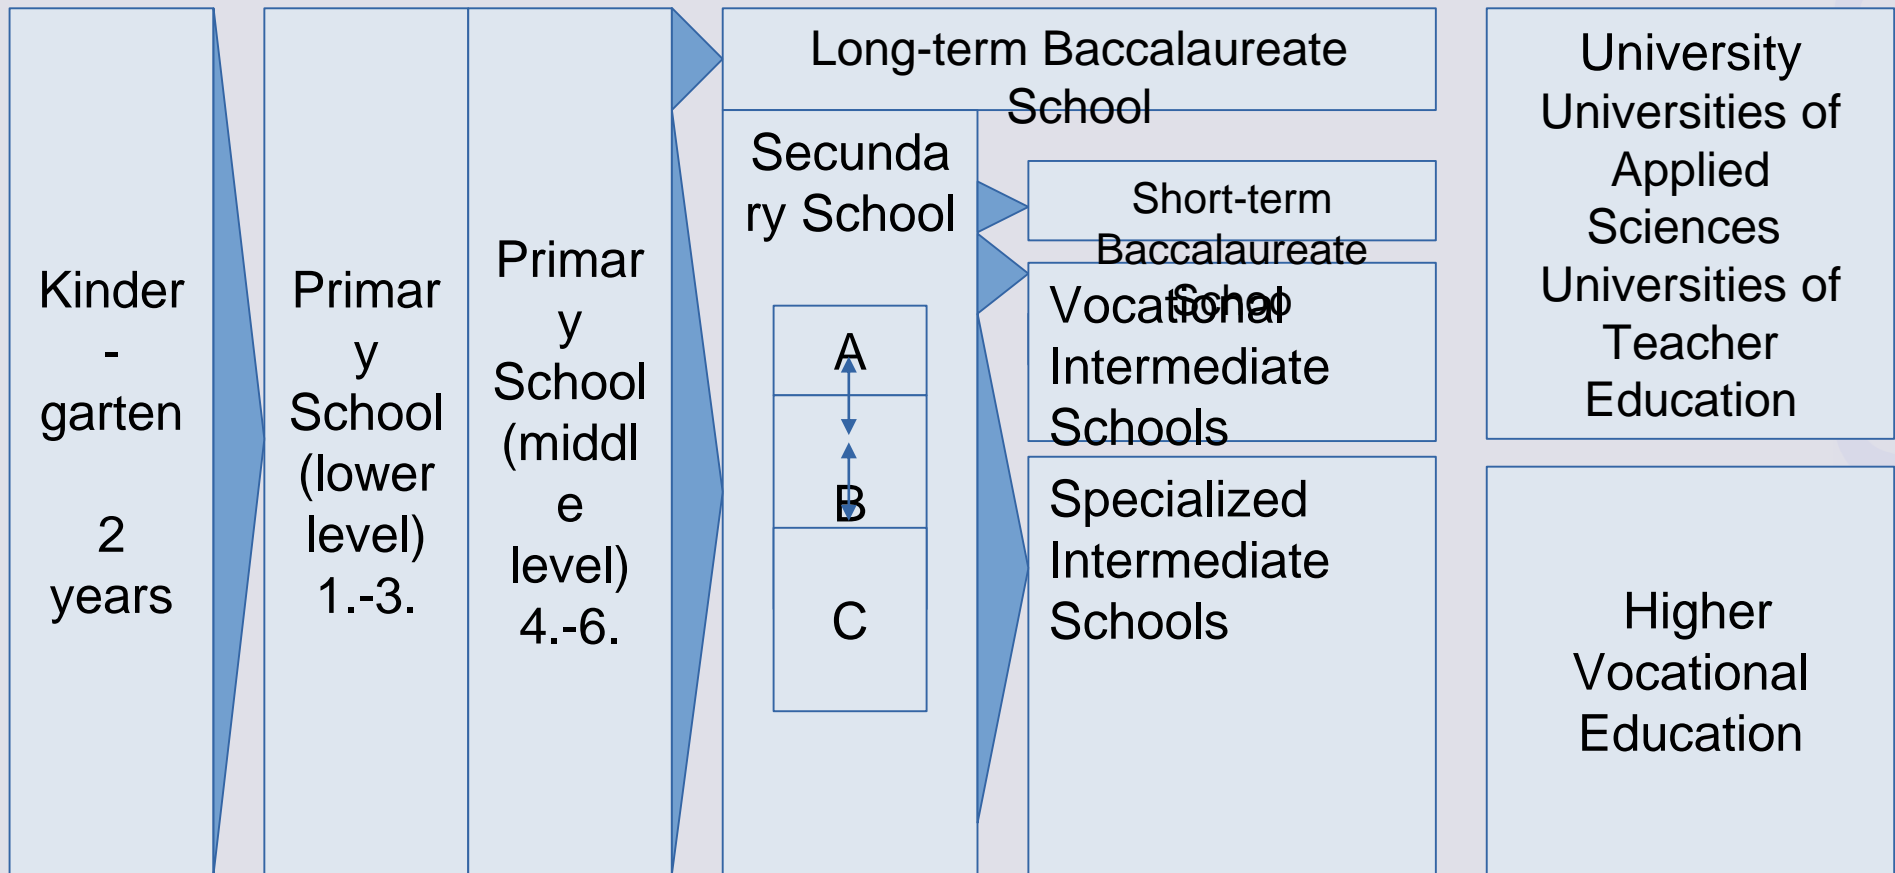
Kinder
-
garten

2
years

Primar
y
School
(lower
level)
1.-3.

Primar
y
School
(middl
e
level)
4.-6.

Long-term Baccalaureate School

Secunda ry School

A

B

C

Short-term Baccalaureate School

Vocational Intermediate Schools

Specialized Intermediate Schools

University
Universities of Applied Sciences
Universities of Teacher Education

Higher Vocational Education